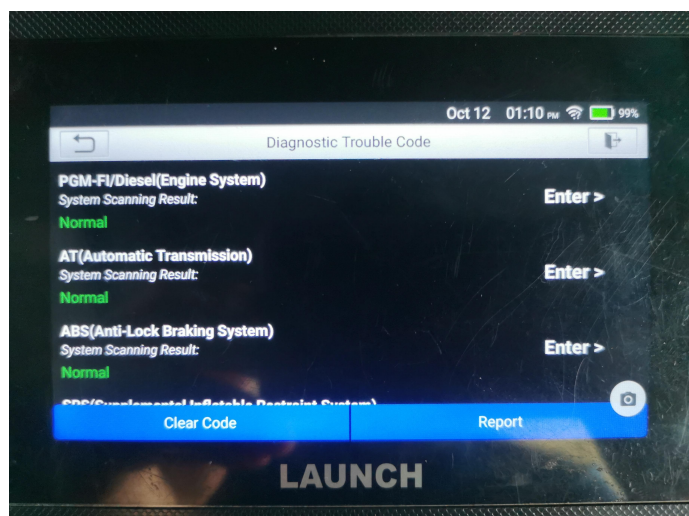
Oct 12 01:10 PM 99%

Diagnostic Trouble Code

PGM-FI/Diesel(Engine System)
System Scanning Result:
Normal

Enter >

AT(Automatic Transmission)
System Scanning Result:
Normal

Enter >

ABS(Anti-Lock Braking System)
System Scanning Result:
Normal

Enter >

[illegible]

Clear Code

Report

LAUNCH